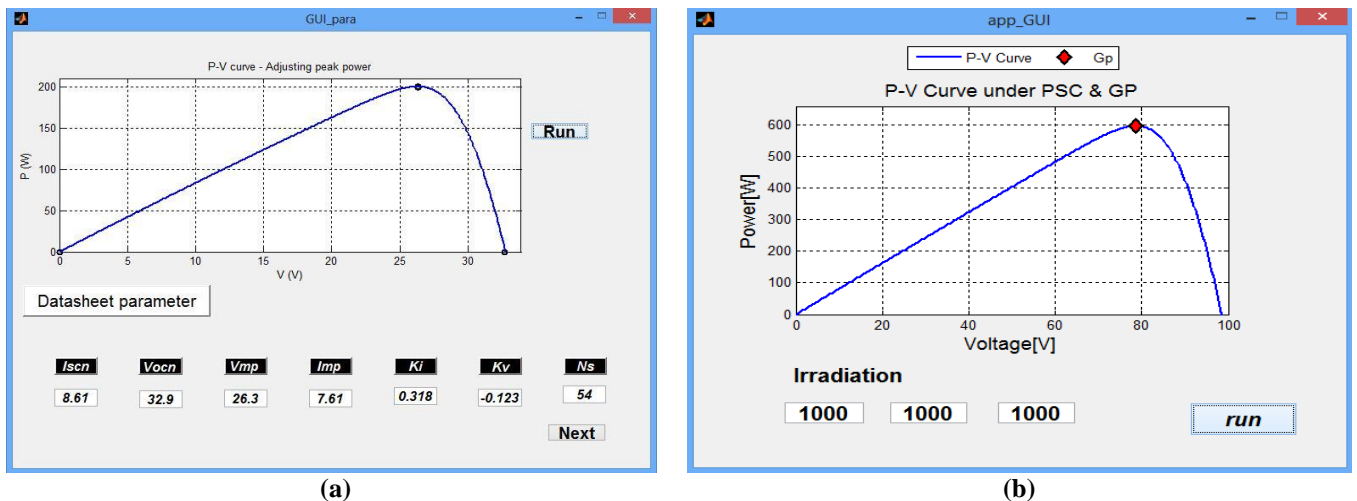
GUI_para

P-V curve - Adjusting peak power

200
150
100
50
0
P (W)
0 5 10 15 20 25 30
V (V)

Run

Datasheet parameter

Iscn Vocn Vmp Imp Ki Kv Ns

8.61 32.9 26.3 7.61 0.318 -0.123 54

Next

(a)

app_GUI

P-V Curve Gp

P-V Curve under PSC & GP

600
500
400
300
200
100
0
Power[W]
0 20 40 60 80 100
Voltage[V]

Irradiation

1000 1000 1000

run

(b)